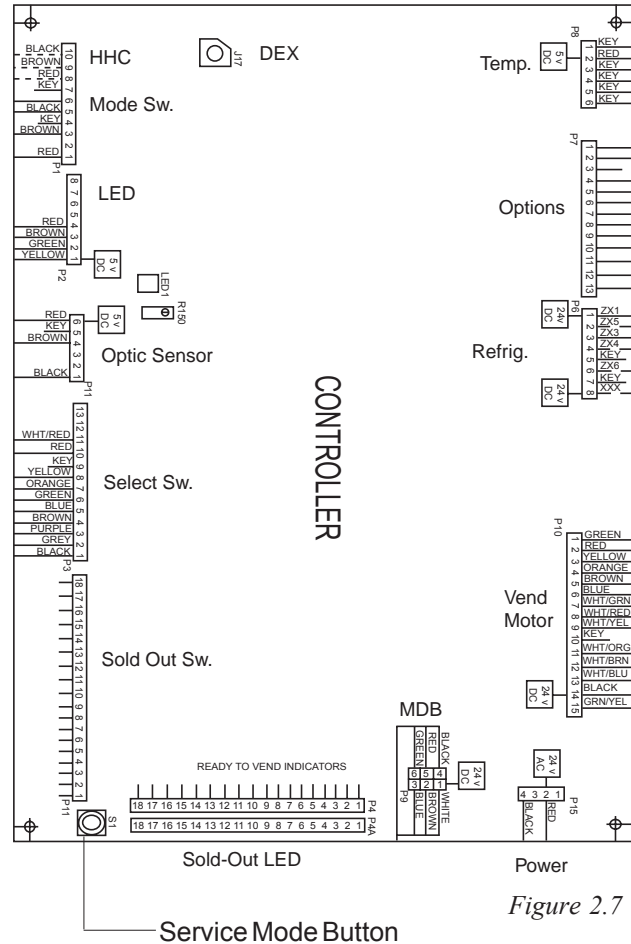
HHC
BLACK
BROWN
RED
KEY
10 9 8 7 6 5 4 3 2 1
BLACK
KEY
BROWN
RED
Mode Sw.
P1
J17
DEX
Temp.
P8
5 v DC
1 2 3 4 5 6
KEY
RED
KEY
KEY
KEY
KEY
LED
8 7 6 5 4 3 2 1
RED
BROWN
GREEN
YELLOW
P2
5 v DC
LED 1
R150
P7
1 2 3 4 5 6 7 8 9 10 11 12 13
Options
RED
KEY
BROWN
BLACK
6 5 4 3 2 1
5 v DC
Optic Sensor
P11
P6
24 v DC
1 2 3 4 5 6 7 8
ZX1
ZX5
ZX3
ZX4
KEY
ZX6
KEY
XXX
Refrig.
24 v DC
CONTROLLER
13 12 11 10 9 8 7 6 5 4 3 2 1
WHT/RED
RED
KEY
YELLOW
ORANGE
GREEN
BLUE
BROWN
PURPLE
GREY
BLACK
Select Sw.
P3
P10
1 2 3 4 5 6 7 8 9 10 11 12 13 14 15
GREEN
RED
YELLOW
ORANGE
BROWN
BLUE
WHT/GRN
WHT/RED
WHT/YEL
KEY
WHT/ORG
WHT/BRN
WHT/BLU
BLACK
GRN/YEL
Vend Motor
24 v DC
18 17 16 15 14 13 12 11 10 9 8 7 6 5 4 3 2 1
Sold Out Sw.
P11
MDB
GREEN
RED
BLACK
6 5 4
3 2 1
BLUE
BROWN
WHITE
P9
24 v DC
READY TO VEND INDICATORS
18 17 16 15 14 13 12 11 10 9 8 7 6 5 4 3 2 1 P4
18 17 16 15 14 13 12 11 10 9 8 7 6 5 4 3 2 1 P4A
S1
24 v AC
4 3 2 1
P15
BLACK
RED
Sold-Out LED
Power
Figure 2.7
Service Mode Button